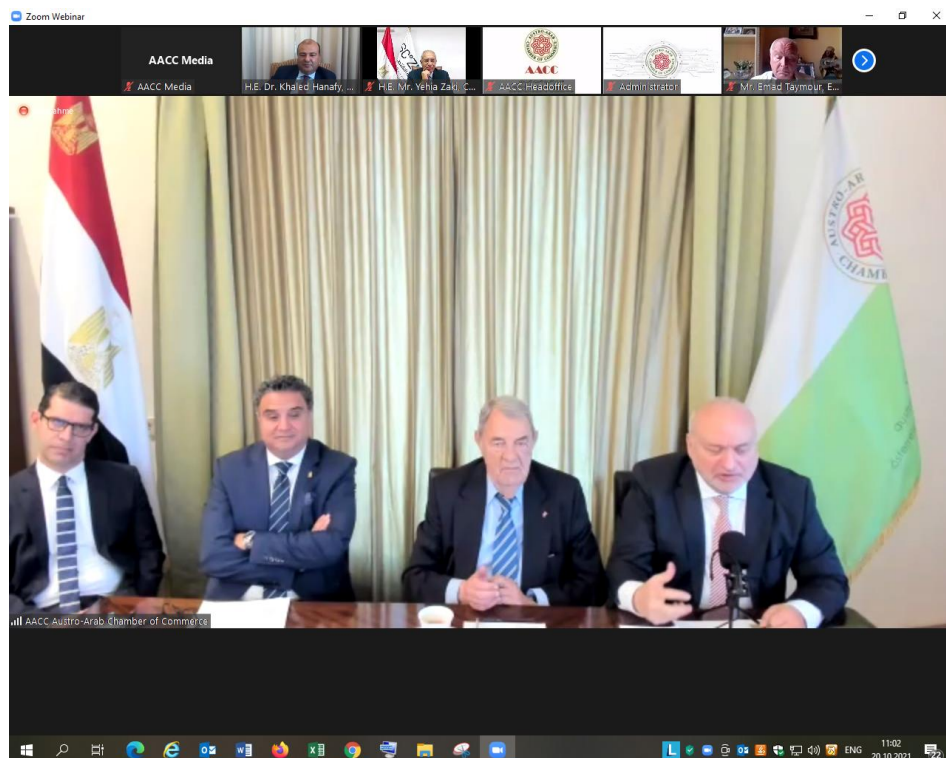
Zoom Webinar

AACC Media

AACC Media

H.E. Dr. Khaled Hanafy, ...

H.E. Mr. Yehia Zaki, C...

AACC

AACC Headoffice

Administrator

Mr. Emad Taymour, E...

AUSTRO-AR CHAMB

AACC Austro-Arab Chamber of Commerce

ENG

11:02
20.10.2021